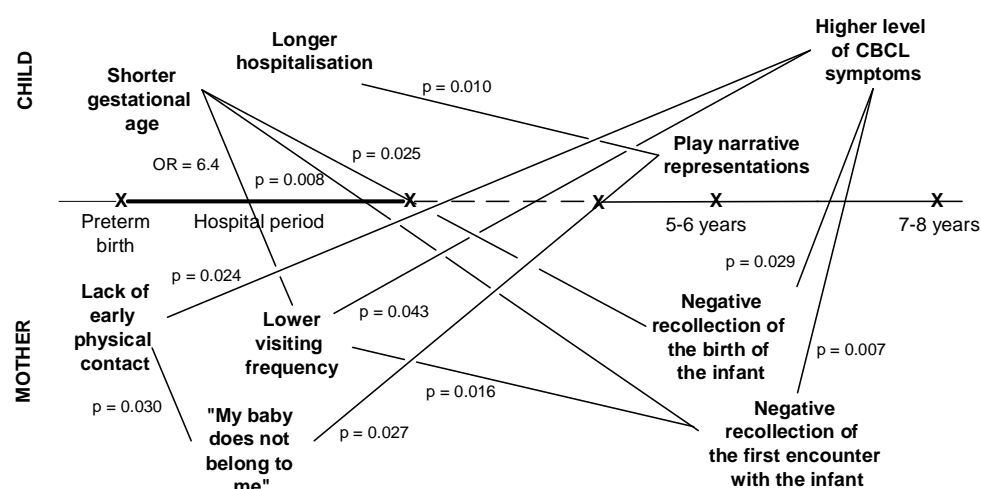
CHILD

MOTHER

Longer hospitalisation

Higher level of CBCL symptoms

Shorter gestational age

p = 0.010

Play narrative representations

p = 0.025

OR = 6.4

p = 0.008

X Preterm birth

X Hospital period

X

X 5-6 years

X 7-8 years

p = 0.029

p = 0.024

Lack of early physical contact

p = 0.043

Lower visiting frequency

Negative recollection of the birth of the infant

p = 0.007

p = 0.016

p = 0.030

"My baby does not belong to me"

p = 0.027

Negative recollection of the first encounter with the infant